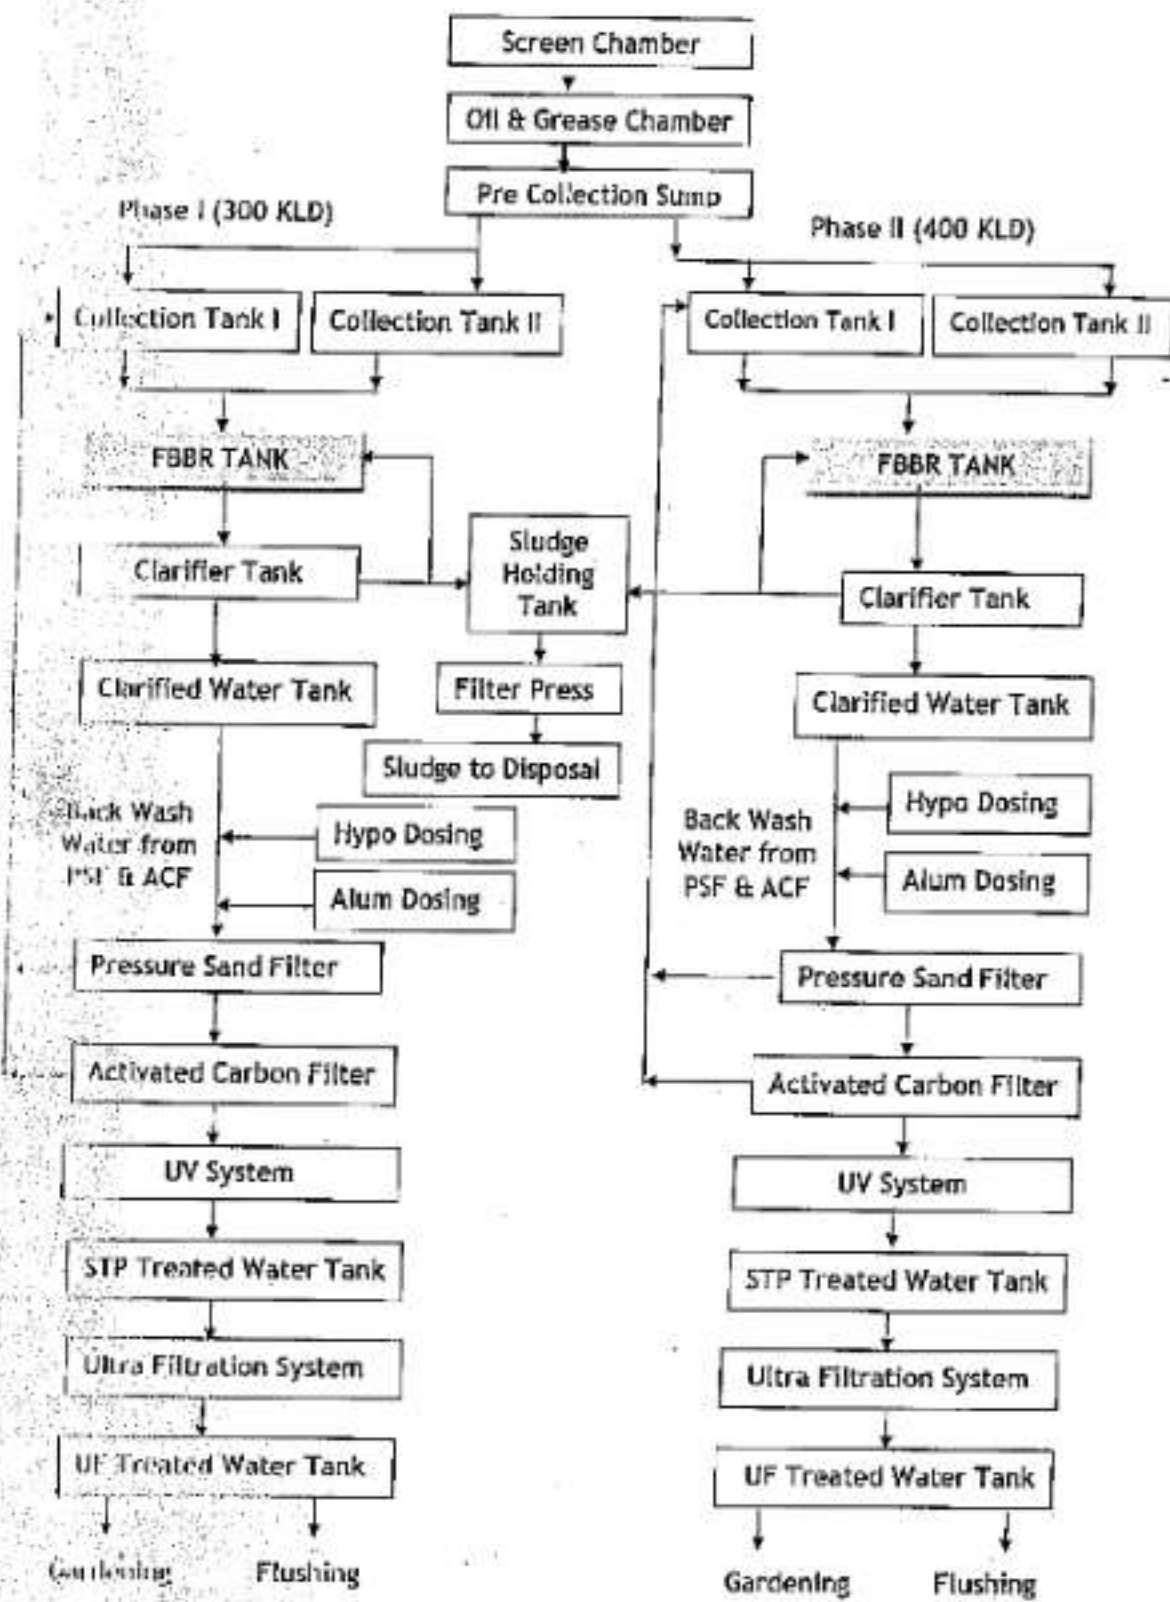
Screen Chamber

Oil & Grease Chamber

Pre Collection Sump

Phase I (300 KLD)

Phase II (400 KLD)

Collection Tank I

Collection Tank II

Collection Tank I

Collection Tank II

FBBR TANK

FBBR TANK

Clarifier Tank

Sludge Holding Tank

Clarifier Tank

Clarified Water Tank

Filter Press

Clarified Water Tank

Sludge to Disposal

Back Wash Water from PSF & ACF

Hypo Dosing

Alum Dosing

Back Wash Water from PSF & ACF

Hypo Dosing

Alum Dosing

Pressure Sand Filter

Pressure Sand Filter

Activated Carbon Filter

Activated Carbon Filter

UV System

UV System

STP Treated Water Tank

STP Treated Water Tank

Ultra Filtration System

Ultra Filtration System

UF Treated Water Tank

UF Treated Water Tank

Gardening

Flushing

Gardening

Flushing